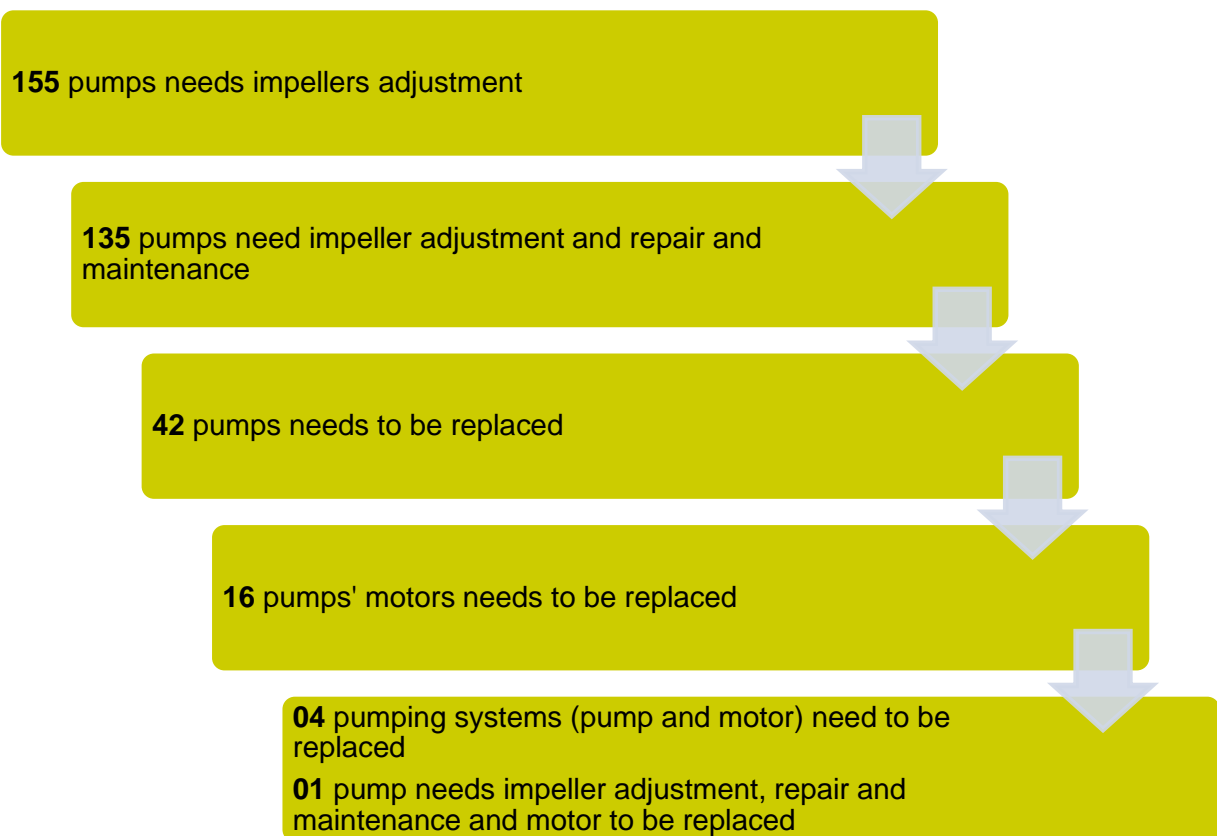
**155** pumps needs impellers adjustment

**135** pumps need impeller adjustment and repair and maintenance

**42** pumps needs to be replaced

**16** pumps' motors needs to be replaced

**04** pumping systems (pump and motor) need to be replaced

**01** pump needs impeller adjustment, repair and maintenance and motor to be replaced